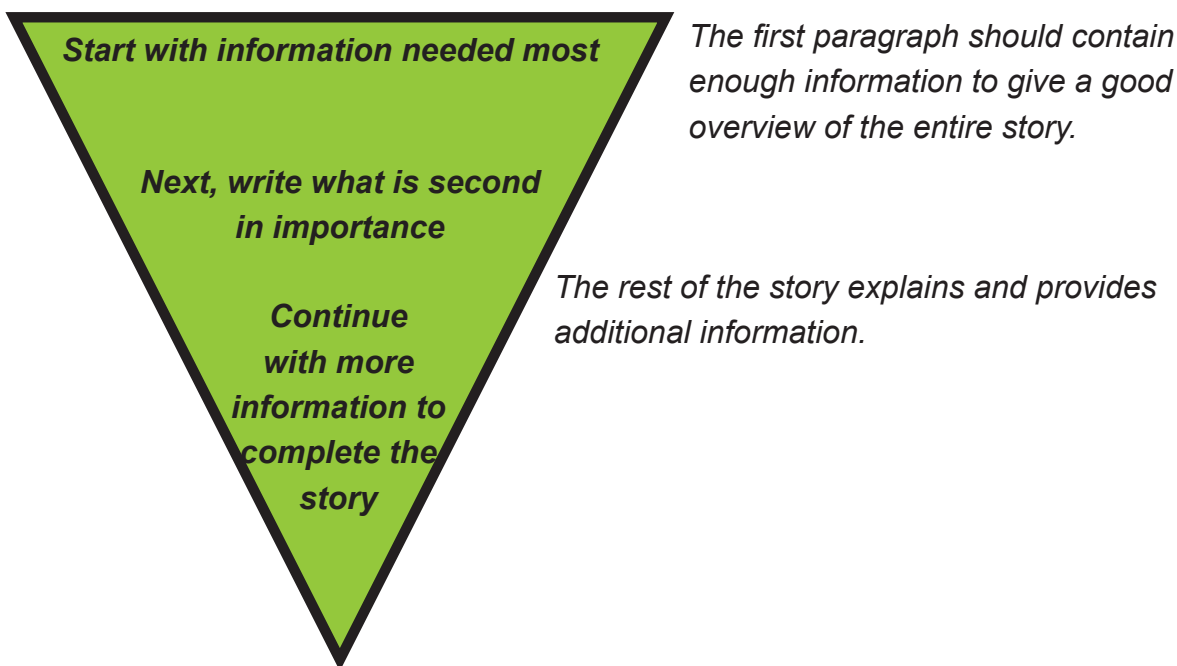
Start with information needed most

The first paragraph should contain enough information to give a good overview of the entire story.

Next, write what is second in importance

The rest of the story explains and provides additional information.

Continue with more information to complete the story